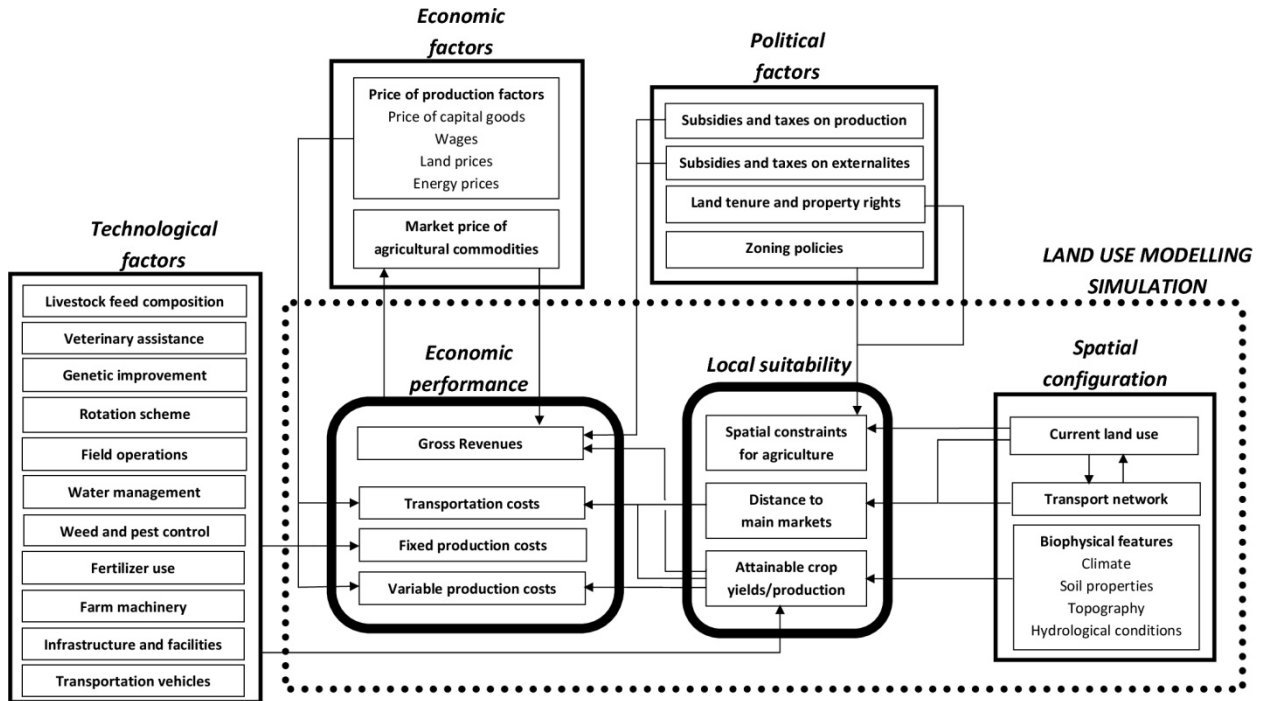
Economic factors

Price of production factors
Price of capital goods
Wages
Land prices
Energy prices

Market price of agricultural commodities

Political factors

Subsidies and taxes on production

Subsidies and taxes on externalites

Land tenure and property rights

Zoning policies

Technological factors

Livestock feed composition

Veterinary assistance

Genetic improvement

Rotation scheme

Field operations

Water management

Weed and pest control

Fertilizer use

Farm machinery

Infrastructure and facilities

Transportation vehicles

LAND USE MODELLING SIMULATION

Economic performance

Gross Revenues

Transportation costs

Fixed production costs

Variable production costs

Local suitability

Spatial constraints for agriculture

Distance to main markets

Attainable crop yields/production

Spatial configuration

Current land use

Transport network

Biophysical features
Climate
Soil properties
Topography
Hydrological conditions